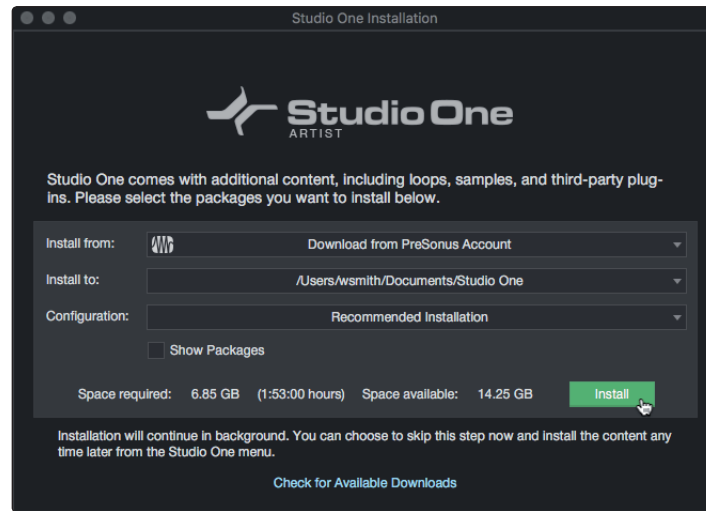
Studio One Installation

Studio One
ARTIST

Studio One comes with additional content, including loops, samples, and third-party plug-ins. Please select the packages you want to install below.

Install from: Download from PreSonus Account

Install to: /Users/wsmith/Documents/Studio One

Configuration: Recommended Installation

Show Packages

Space required: 6.85 GB (1:53:00 hours) Space available: 14.25 GB Install

Installation will continue in background. You can choose to skip this step now and install the content any time later from the Studio One menu.

Check for Available Downloads